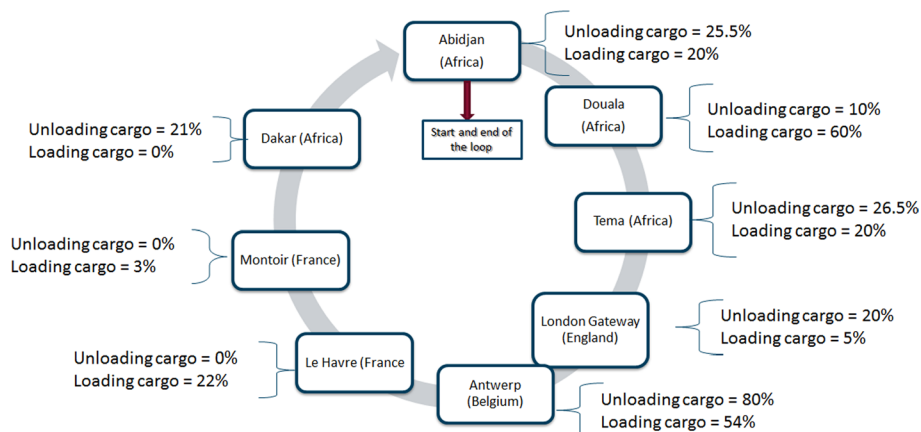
Abidjan (Africa)

Unloading cargo = 25.5%
Loading cargo = 20%

Start and end of the loop

Douala (Africa)

Unloading cargo = 10%
Loading cargo = 60%

Tema (Africa)

Unloading cargo = 26.5%
Loading cargo = 20%

London Gateway (England)

Unloading cargo = 20%
Loading cargo = 5%

Antwerp (Belgium)

Unloading cargo = 80%
Loading cargo = 54%

Le Havre (France

Unloading cargo = 0%
Loading cargo = 22%

Montoir (France)

Unloading cargo = 0%
Loading cargo = 3%

Dakar (Africa)

Unloading cargo = 21%
Loading cargo = 0%